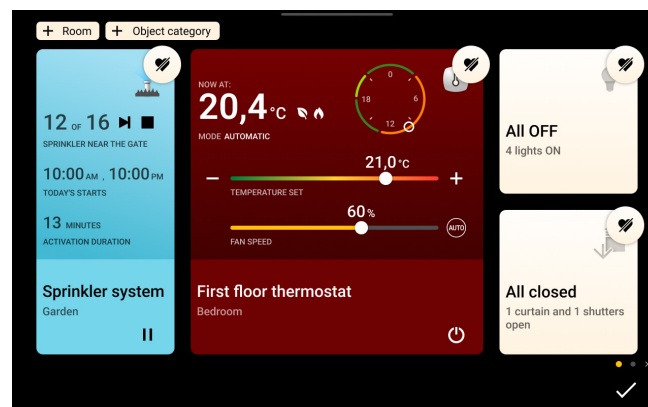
+ Room + Object category

12 OF 16
SPRINKLER NEAR THE GATE
10:00 AM . 10:00 PM
TODAY'S STARTS
13 MINUTES
ACTIVATION DURATION

Sprinkler system
Garden

NOW AT:
20,4 °C
MODE AUTOMATIC
0
18
6
12
21,0 °C
−
+
TEMPERATURE SET
60 %
AUTO
FAN SPEED

First floor thermostat
Bedroom

All OFF
4 lights ON

All closed
1 curtain and 1 shutters open